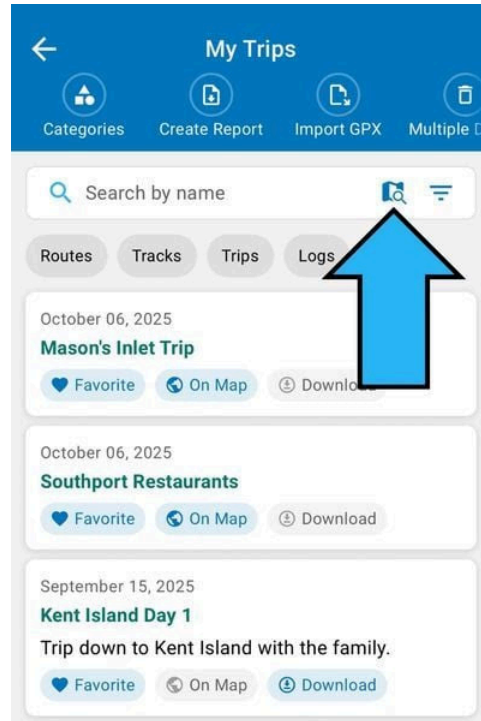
My Trips

Categories
Create Report
Import GPX
Multiple D

Search by name

Routes
Tracks
Trips
Logs

October 06, 2025
Mason's Inlet Trip
Favorite
On Map
Downlo

October 06, 2025
Southport Restaurants
Favorite
On Map
Download

September 15, 2025
Kent Island Day 1
Trip down to Kent Island with the family.
Favorite
On Map
Download